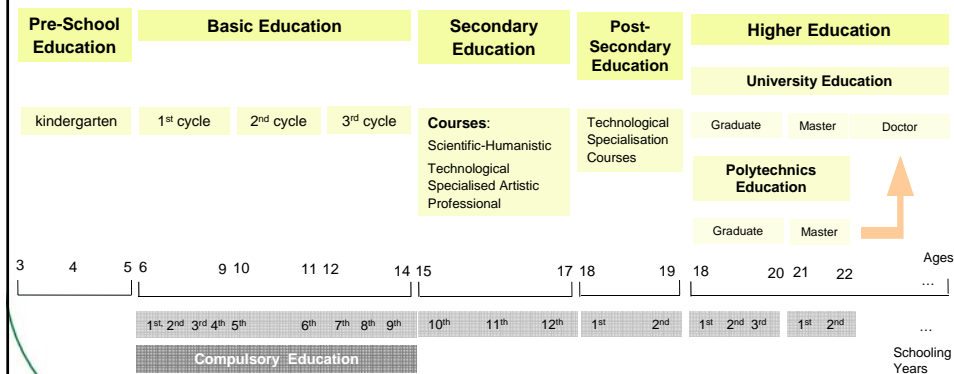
Pre-School Education

Basic Education

Secondary Education

Post-Secondary Education

Higher Education

University Education

kindergarten

1st cycle

2nd cycle

3rd cycle

Courses:
Scientific-Humanistic
Technological
Specialised Artistic
Professional

Technological Specialisation Courses

Graduate

Master

Doctor

Polytechnics Education

Graduate

Master

Ages

3 4 5 6 9 10 11 12 14 15 17 18 19 18 20 21 22 …

1st, 2nd 3rd 4th 5th 6th 7th 8th 9th 10th 11th 12th 1st 2nd 1st 2nd 3rd 1st 2nd …

Compulsory Education

Schooling Years